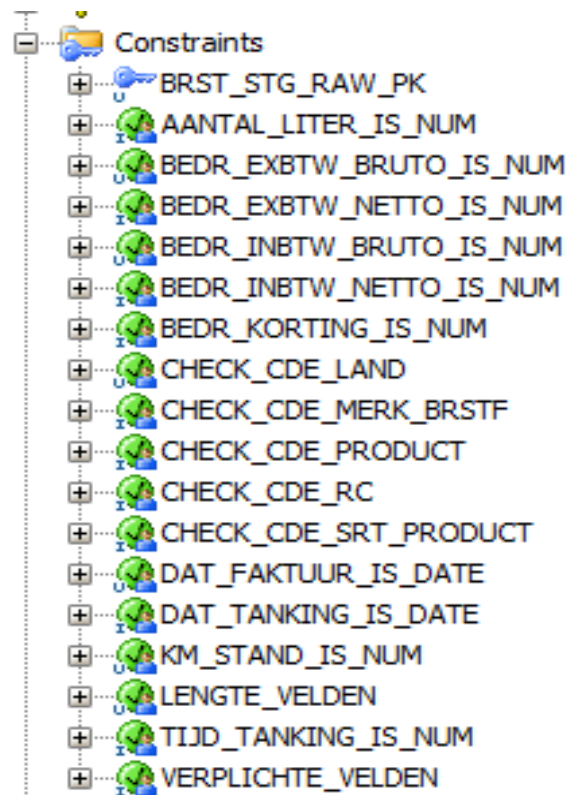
Constraints
BRST_STG_RAW_PK
AANTAL_LITER_IS_NUM
BEDR_EXBTW_BRUTO_IS_NUM
BEDR_EXBTW_NETTO_IS_NUM
BEDR_INBTW_BRUTO_IS_NUM
BEDR_INBTW_NETTO_IS_NUM
BEDR_KORTING_IS_NUM
CHECK_CDE_LAND
CHECK_CDE_MERK_BRSTF
CHECK_CDE_PRODUCT
CHECK_CDE_RC
CHECK_CDE_SRT_PRODUCT
DAT_FAKTUUR_IS_DATE
DAT_TANKING_IS_DATE
KM_STAND_IS_NUM
LENGTE_VELDEN
TIJD_TANKING_IS_NUM
VERPLICHTE_VELDEN